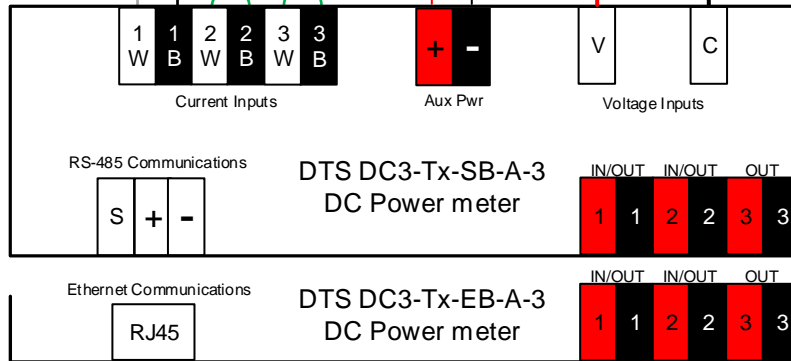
1 W | 1 B | 2 W | 2 B | 3 W | 3 B

Current Inputs

+ -

Aux Pwr

V

C

Voltage Inputs

RS-485 Communications

S + -

DTS DC3-Tx-SB-A-3
DC Power meter

IN/OUT IN/OUT OUT

1 1 2 2 3 3

Ethernet Communications

RJ45

DTS DC3-Tx-EB-A-3
DC Power meter

IN/OUT IN/OUT OUT

1 1 2 2 3 3